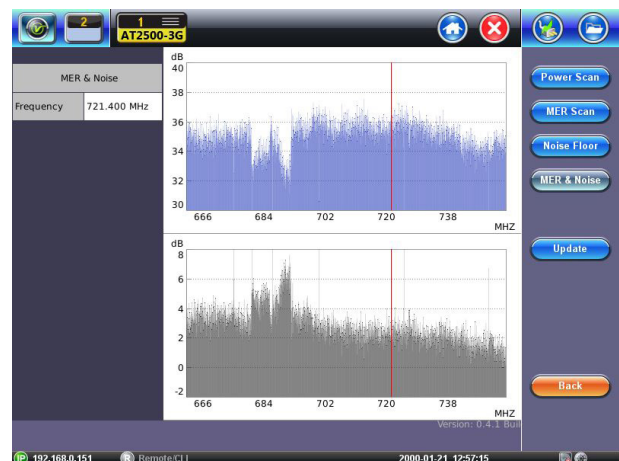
2

1
AT2500-3G

MER & Noise

| Frequency | 721.400 MHz |
|---|---|

dB
40
38
36
34
32
30
666 684 702 720 738
MHZ

dB
8
6
4
2
0
-2
666 684 702 720 738
MHZ

Power Scan
MER Scan
Noise Floor
MER & Noise
Update
Back

Version: 0.4.1 Buil

IP 192.168.0.151 R Remote/CLI 2000-01-21 12:57:15